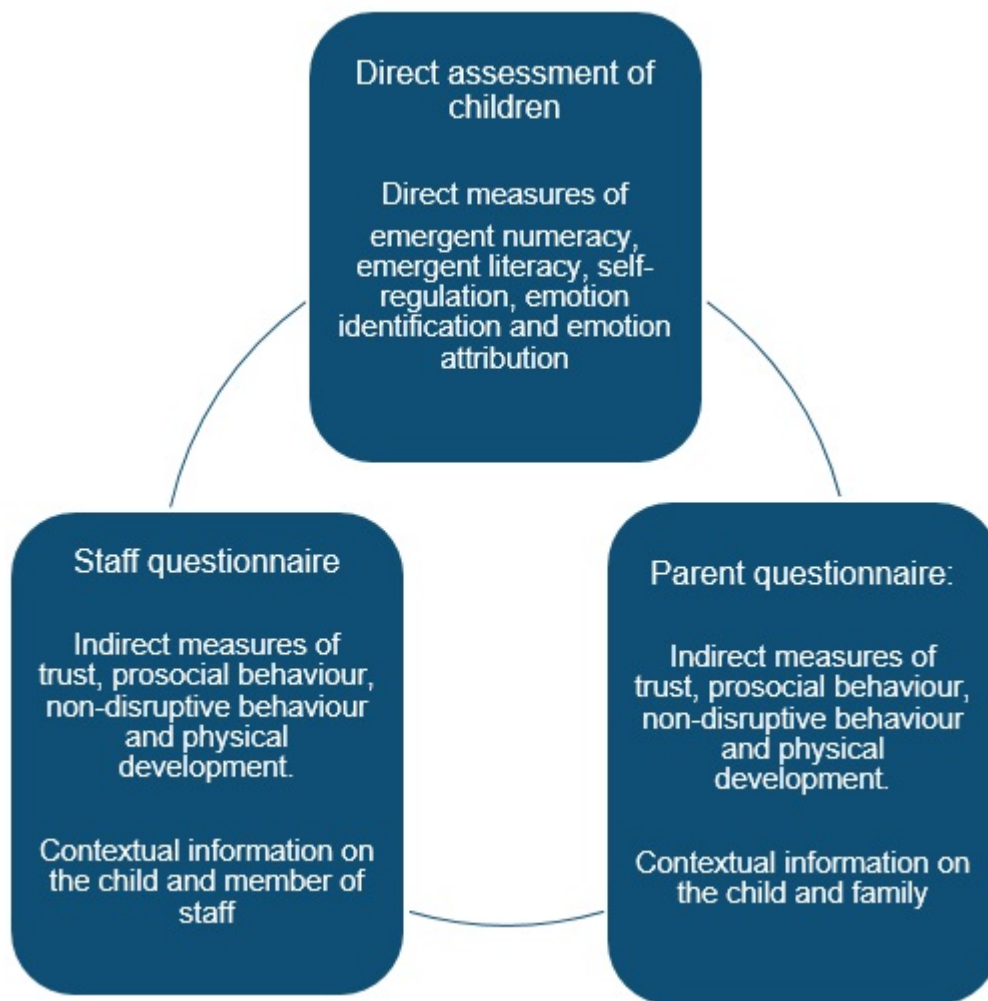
Direct assessment of children

Direct measures of

emergent numeracy, emergent literacy, self-regulation, emotion identification and emotion attribution

Staff questionnaire

Indirect measures of trust, prosocial behaviour, non-disruptive behaviour and physical development.

Contextual information on the child and member of staff

Parent questionnaire:

Indirect measures of trust, prosocial behaviour, non-disruptive behaviour and physical development.

Contextual information on the child and family